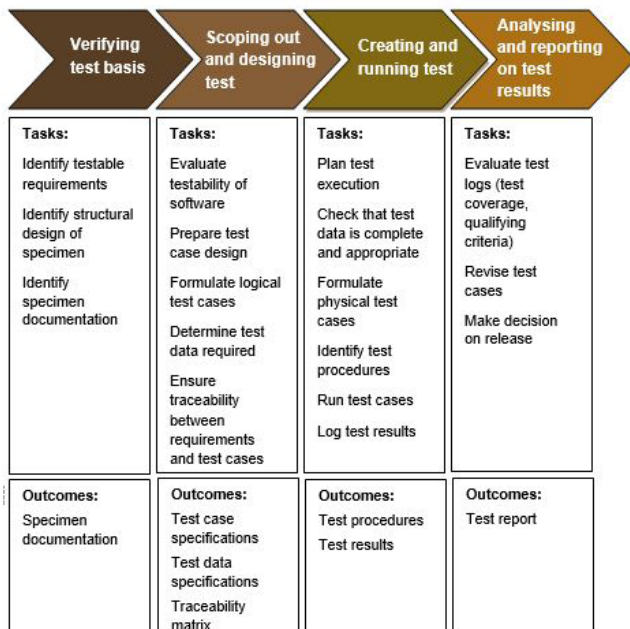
Verifying test basis

Scoping out and designing test

Creating and running test

Analysing and reporting on test results

| Tasks: | Tasks: | Tasks: | Tasks: |
|---|---|---|---|
| Identify testable requirements<br>Identify structural design of specimen<br>Identify specimen documentation | Evaluate testability of software<br>Prepare test case design<br>Formulate logical test cases<br>Determine test data required<br>Ensure traceability between requirements and test cases | Plan test execution<br>Check that test data is complete and appropriate<br>Formulate physical test cases<br>Identify test procedures<br>Run test cases<br>Log test results | Evaluate test logs (test coverage, qualifying criteria)<br>Revise test cases<br>Make decision on release |

| Outcomes: | Outcomes: | Outcomes: | Outcomes: |
|---|---|---|---|
| Specimen documentation | Test case specifications<br>Test data specifications<br>Traceability matrix | Test procedures<br>Test results | Test report |